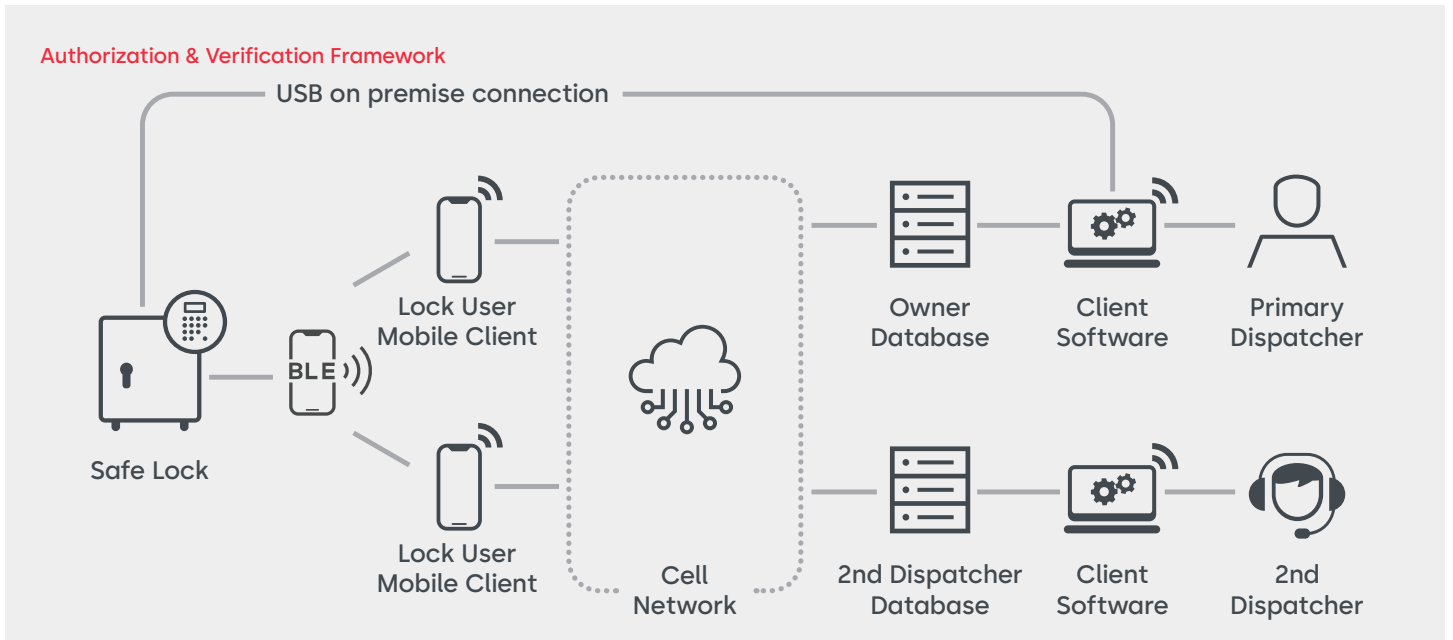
Authorization & Verification Framework

USB on premise connection

Lock User Mobile Client

BLE

Safe Lock

Lock User Mobile Client

Cell Network

Owner Database

Client Software

Primary Dispatcher

2nd Dispatcher Database

Client Software

2nd Dispatcher